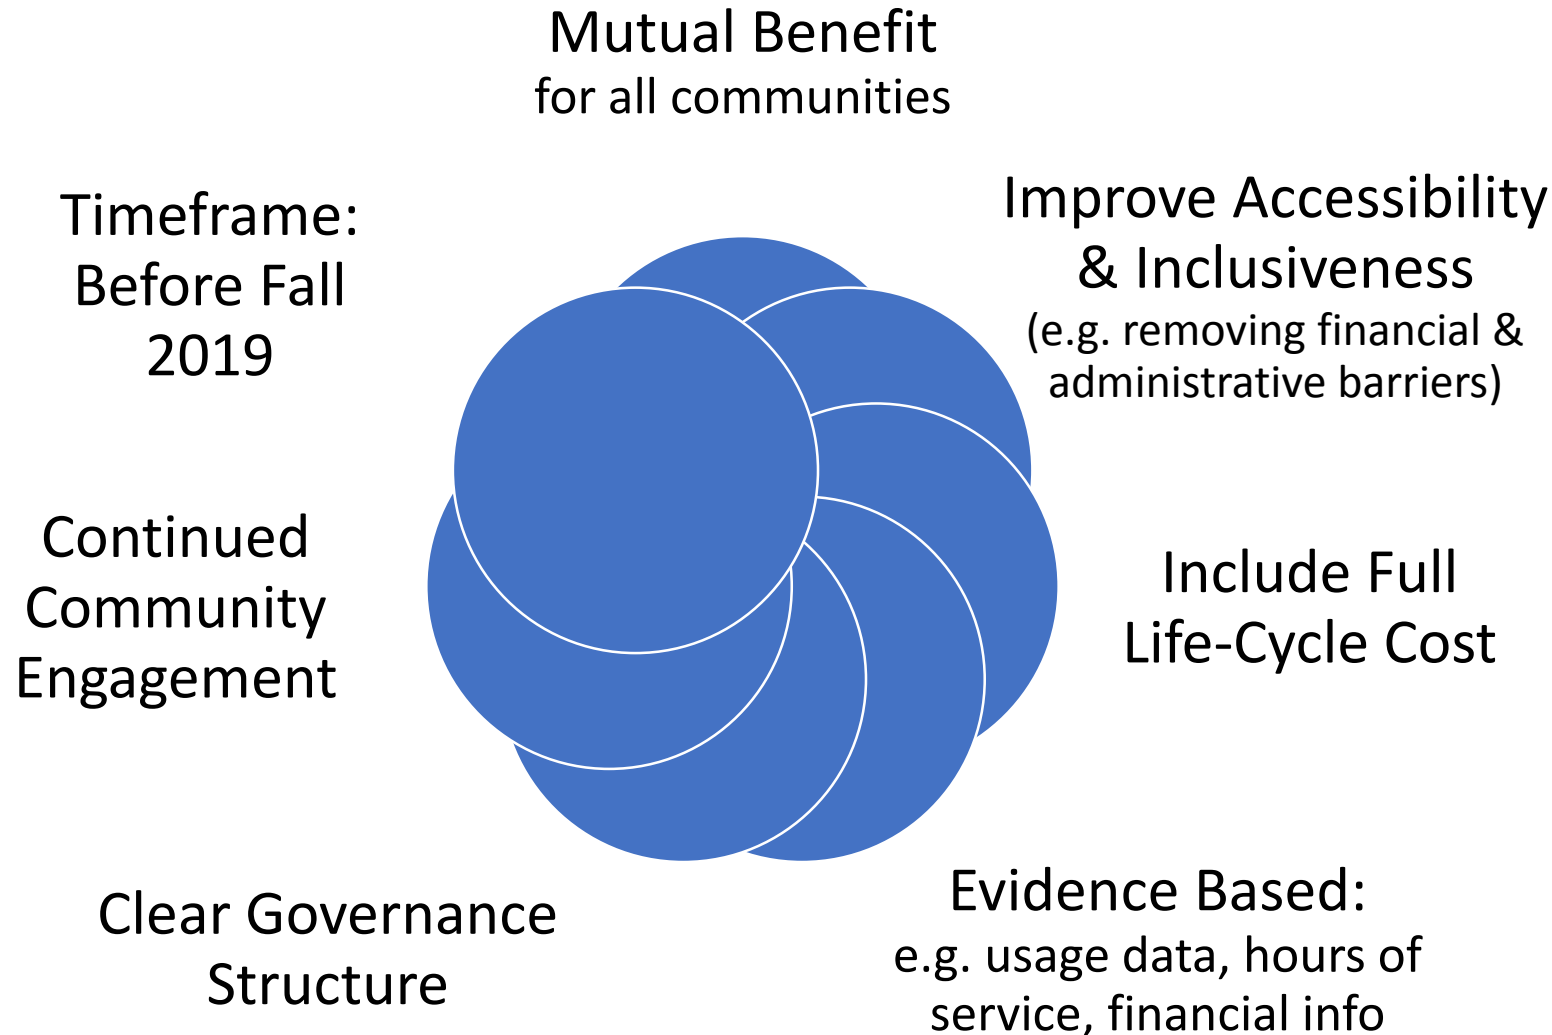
Mutual Benefit
for all communities

Improve Accessibility & Inclusiveness
(e.g. removing financial & administrative barriers)

Include Full Life-Cycle Cost

Evidence Based:
e.g. usage data, hours of service, financial info

Clear Governance Structure

Continued Community Engagement

Timeframe: Before Fall 2019